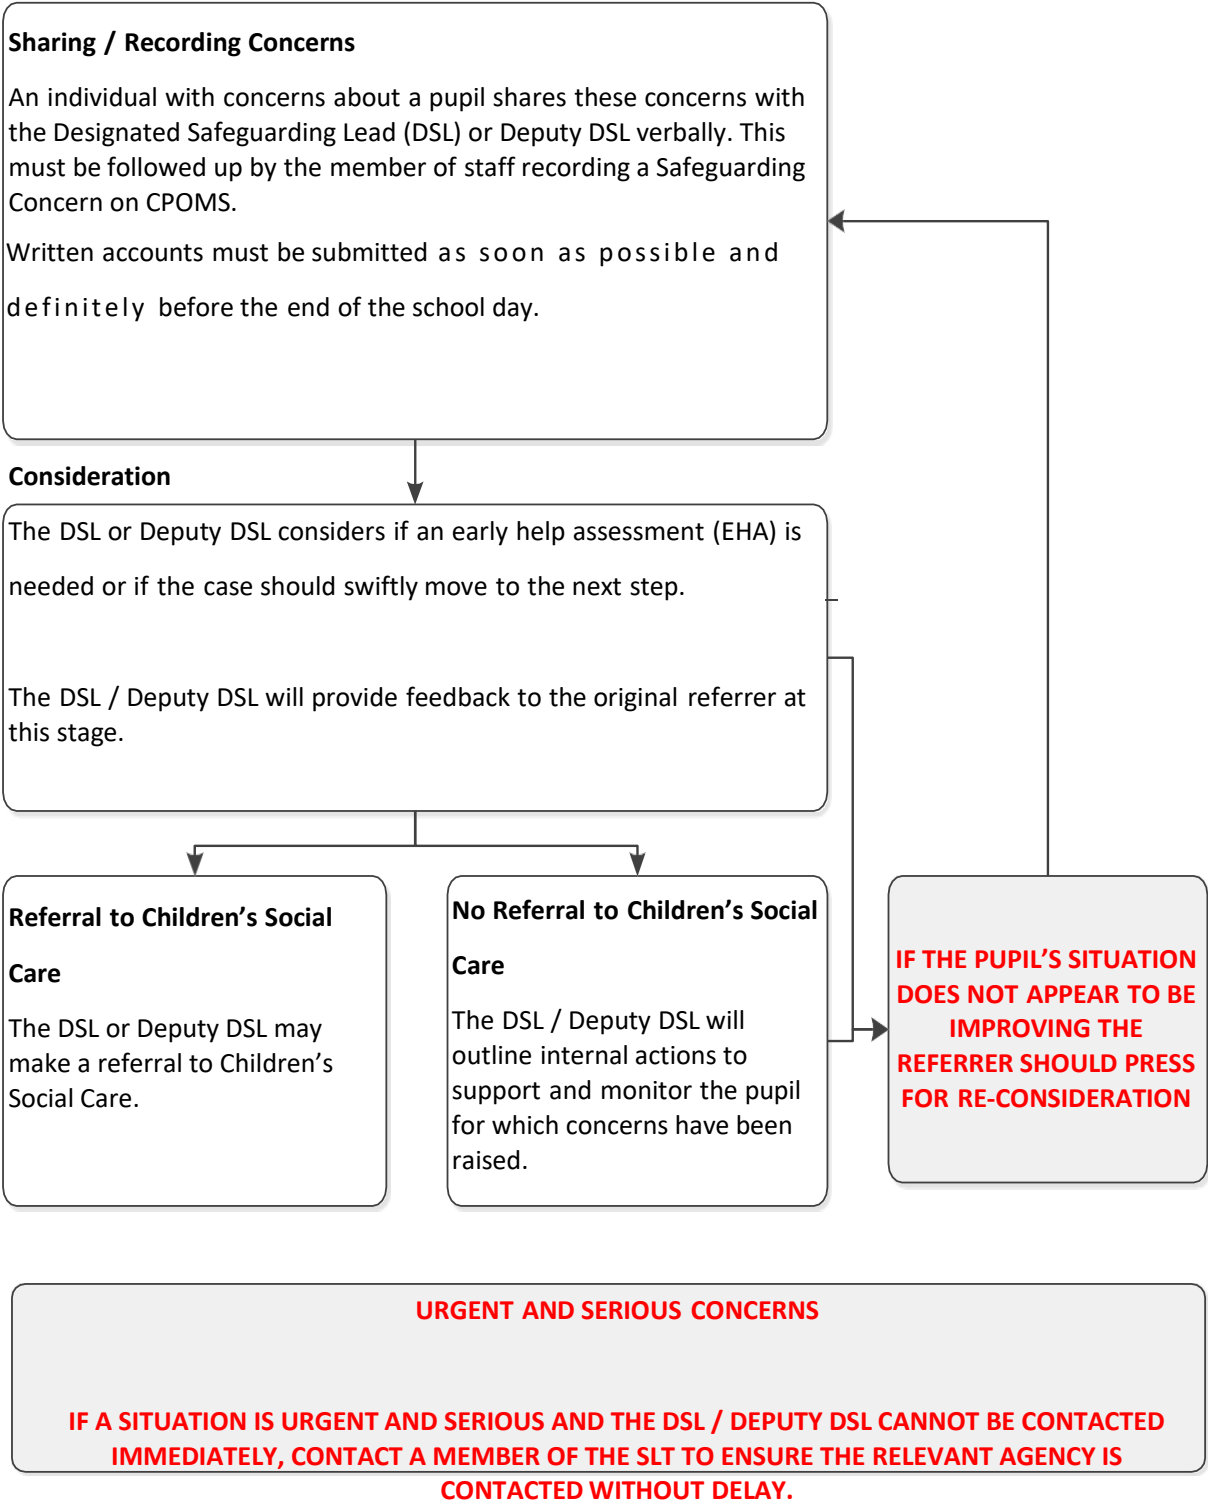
Sharing / Recording Concerns

An individual with concerns about a pupil shares these concerns with the Designated Safeguarding Lead (DSL) or Deputy DSL verbally. This must be followed up by the member of staff recording a Safeguarding Concern on CPOMS.

Written accounts must be submitted as soon as possible and definitely before the end of the school day.

Consideration

The DSL or Deputy DSL considers if an early help assessment (EHA) is needed or if the case should swiftly move to the next step.

The DSL / Deputy DSL will provide feedback to the original referrer at this stage.

Referral to Children's Social Care

The DSL or Deputy DSL may make a referral to Children's Social Care.

No Referral to Children's Social Care

The DSL / Deputy DSL will outline internal actions to support and monitor the pupil for which concerns have been raised.

IF THE PUPIL'S SITUATION DOES NOT APPEAR TO BE IMPROVING THE REFERRER SHOULD PRESS FOR RE-CONSIDERATION

URGENT AND SERIOUS CONCERNS

IF A SITUATION IS URGENT AND SERIOUS AND THE DSL / DEPUTY DSL CANNOT BE CONTACTED IMMEDIATELY, CONTACT A MEMBER OF THE SLT TO ENSURE THE RELEVANT AGENCY IS CONTACTED WITHOUT DELAY.